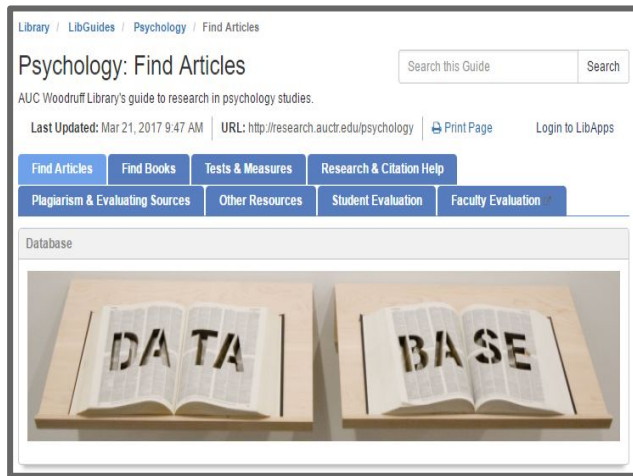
Library / LibGuides / Psychology / Find Articles

Psychology: Find Articles

Search this Guide Search

AUC Woodruff Library's guide to research in psychology studies.

Last Updated: Mar 21, 2017 9:47 AM | URL: http://research.auctr.edu/psychology | Print Page | Login to LibApps

Find Articles | Find Books | Tests & Measures | Research & Citation Help | Plagiarism & Evaluating Sources | Other Resources | Student Evaluation | Faculty Evaluation

Database

DA TA BASE